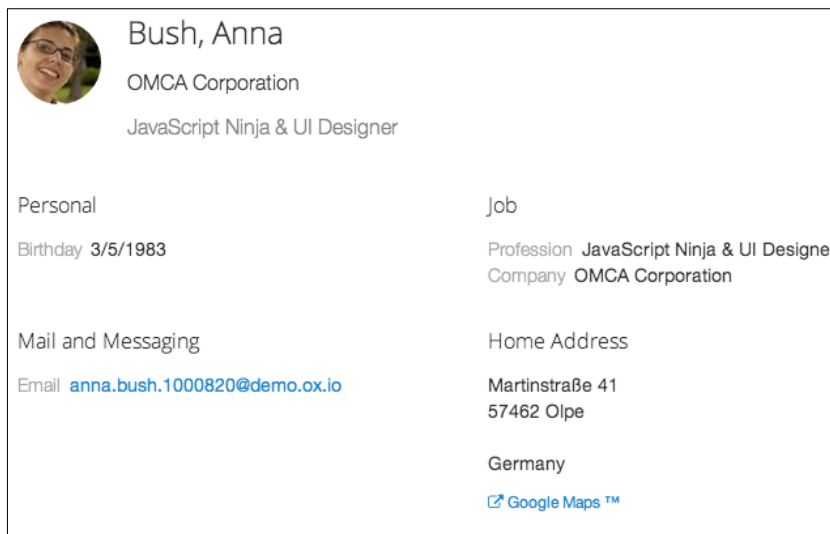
Bush, Anna

OMCA Corporation

JavaScript Ninja & UI Designer

Personal

Birthday 3/5/1983

Mail and Messaging

Email anna.bush.1000820@demo.ox.io

Job

Profession JavaScript Ninja & UI Designe

Company OMCA Corporation

Home Address

Martinstraße 41
57462 Olpe

Germany

Google Maps ™